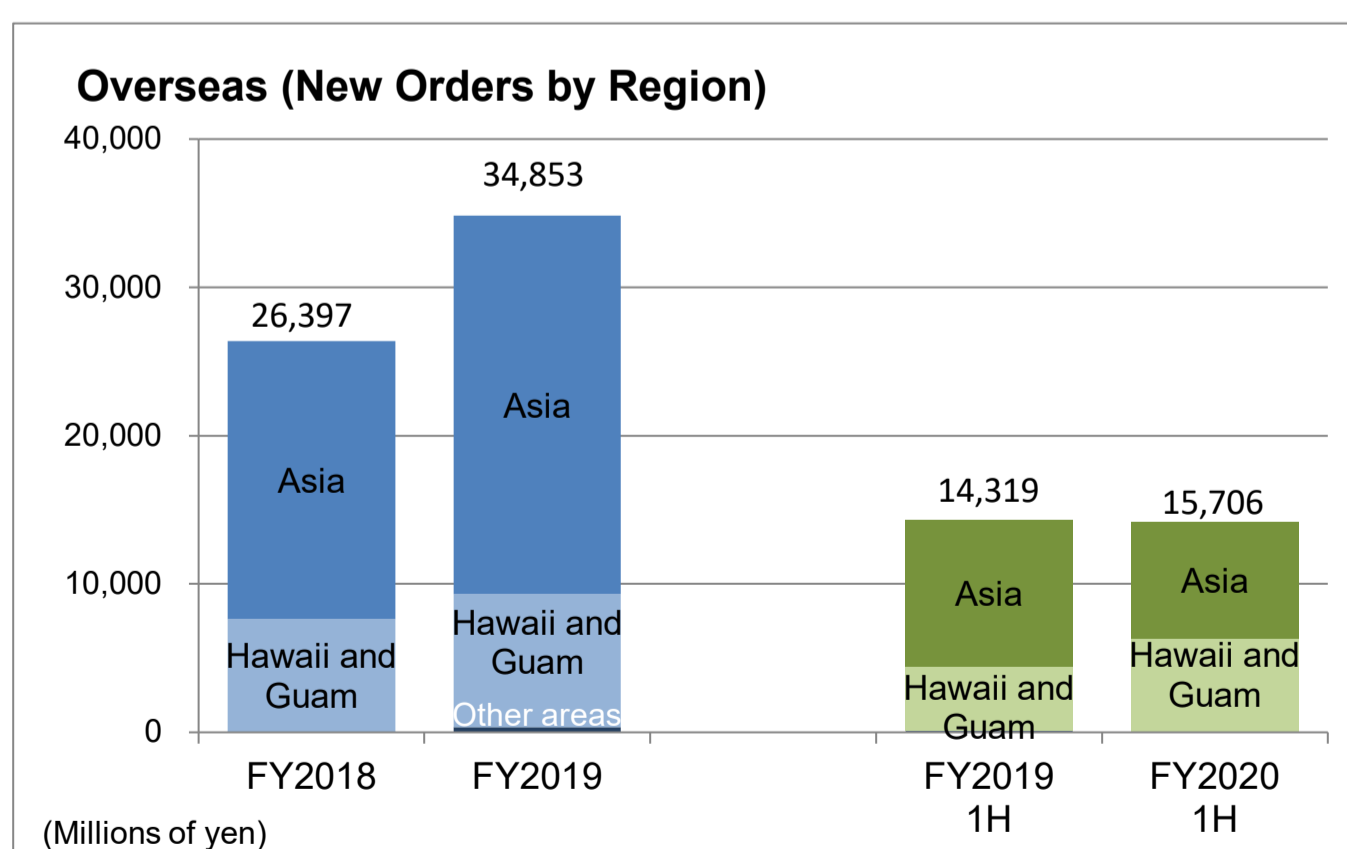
Overseas (New Orders by Region)

40,000
30,000
20,000
10,000
0

26,397
Asia
Hawaii and Guam

34,853
Asia
Hawaii and Guam
Other areas

14,319
Asia
Hawaii and Guam

15,706
Asia
Hawaii and Guam

FY2018
FY2019
FY2019 1H
FY2020 1H

(Millions of yen)